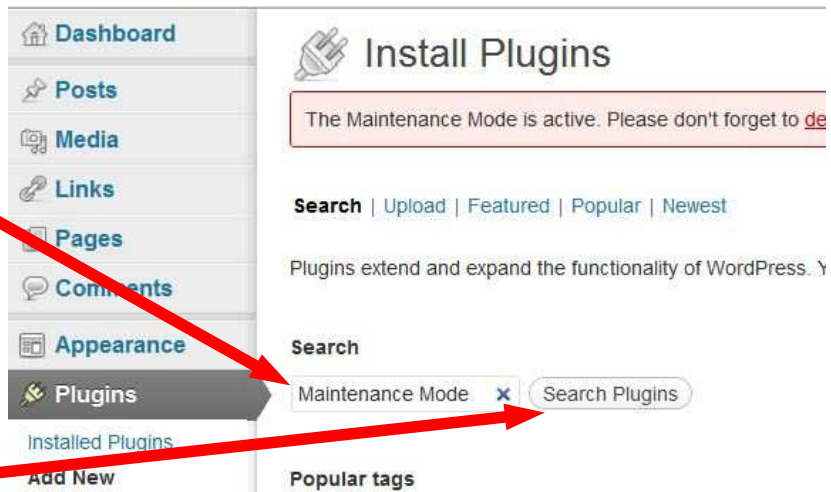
Dashboard
Posts
Media
Links
Pages
Comments
Appearance
Plugins
Installed Plugins
Add New

Install Plugins

The Maintenance Mode is active. Please don't forget to de

Search | Upload | Featured | Popular | Newest

Plugins extend and expand the functionality of WordPress. Y

Search

Maintenance Mode × Search Plugins

Popular tags